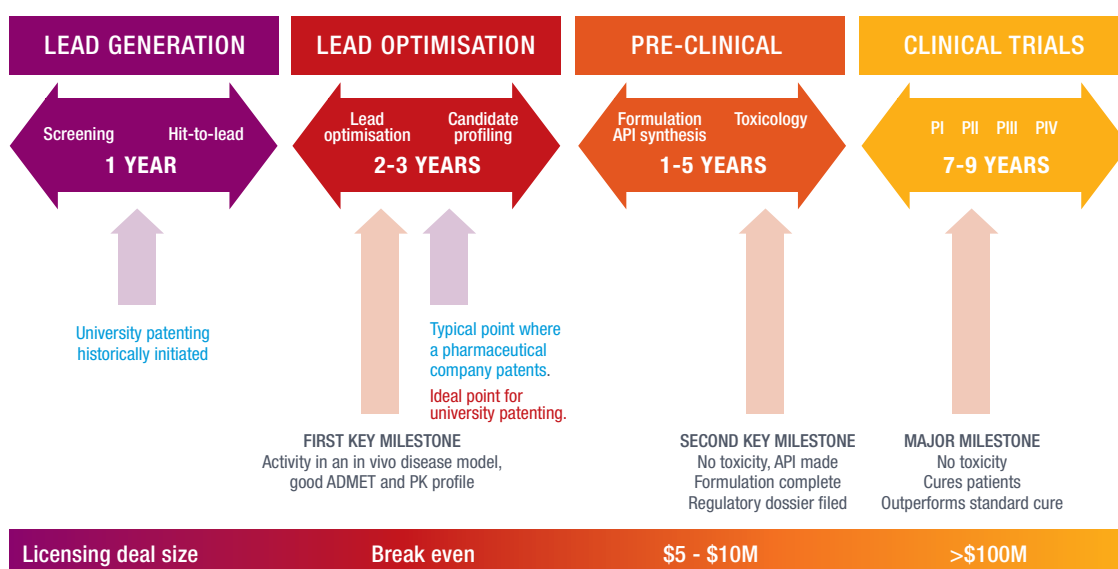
LEAD GENERATION

Screening Hit-to-lead
1 YEAR

University patenting historically initiated

LEAD OPTIMISATION

Lead optimisation Candidate profiling
2-3 YEARS

Typical point where a pharmaceutical company patents.

Ideal point for university patenting.

FIRST KEY MILESTONE
Activity in an in vivo disease model, good ADMET and PK profile

PRE-CLINICAL

Formulation API synthesis Toxicology
1-5 YEARS

SECOND KEY MILESTONE
No toxicity, API made
Formulation complete
Regulatory dossier filed

CLINICAL TRIALS

PI PII PIII PIV
7-9 YEARS

MAJOR MILESTONE
No toxicity
Cures patients
Outperforms standard cure

Licensing deal size Break even $5 - $10M >$100M